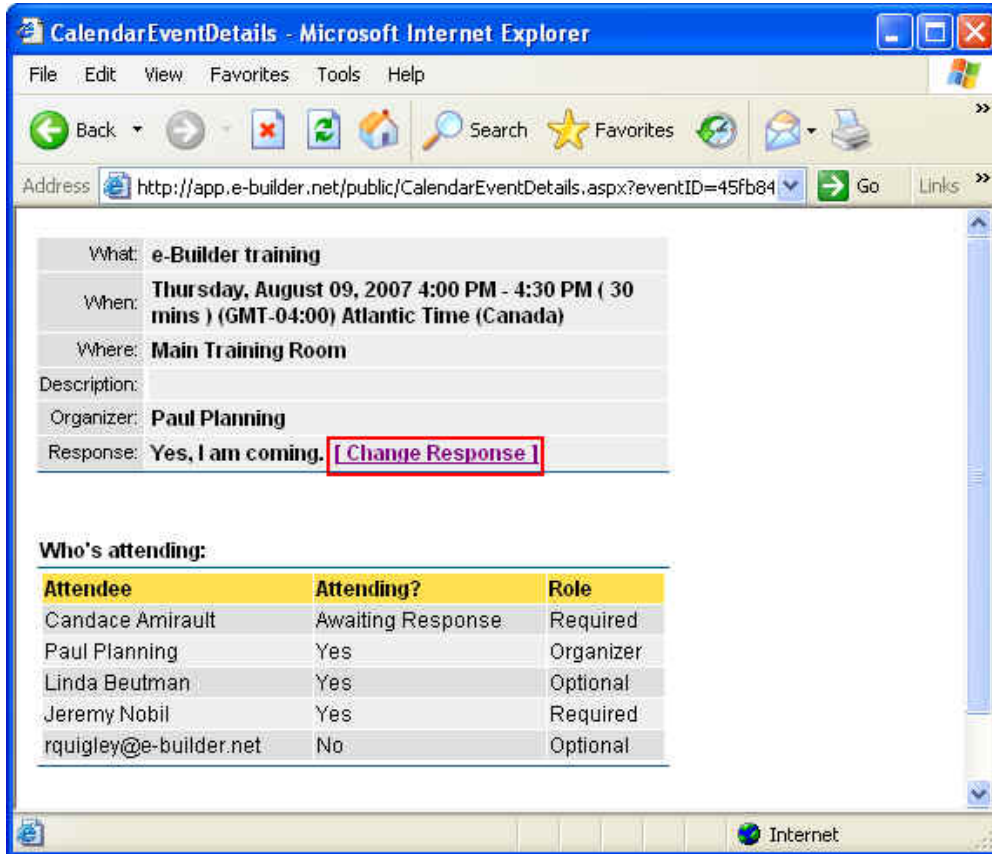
CalendarEventDetails - Microsoft Internet Explorer

File Edit View Favorites Tools Help

Back Search Favorites

Address http://app.e-builder.net/public/CalendarEventDetails.aspx?eventID=45fb84 Go Links

| | |
|---|---|
| What: | e-Builder training |
| When: | Thursday, August 09, 2007 4:00 PM - 4:30 PM ( 30 mins ) (GMT-04:00) Atlantic Time (Canada) |
| Where: | Main Training Room |
| Description: | |
| Organizer: | Paul Planning |
| Response: | Yes, I am coming. [ Change Response ] |

Who's attending:

| Attendee | Attending? | Role |
|---|---|---|
| Candace Amirault | Awaiting Response | Required |
| Paul Planning | Yes | Organizer |
| Linda Beutman | Yes | Optional |
| Jeremy Nobil | Yes | Required |
| rquigley@e-builder.net | No | Optional |

Internet